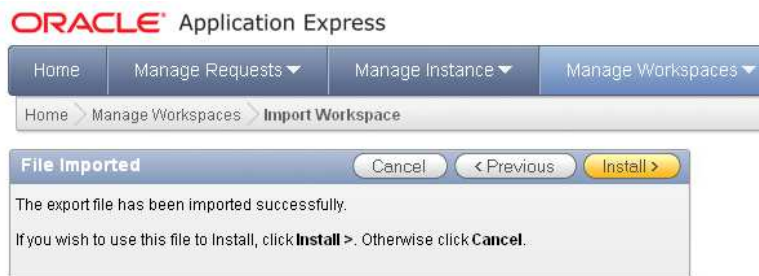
ORACLE® Application Express

Home | Manage Requests | Manage Instance | Manage Workspaces

Home > Manage Workspaces > Import Workspace

File Imported

Cancel | < Previous | Install >

The export file has been imported successfully.

If you wish to use this file to Install, click Install >. Otherwise click Cancel.